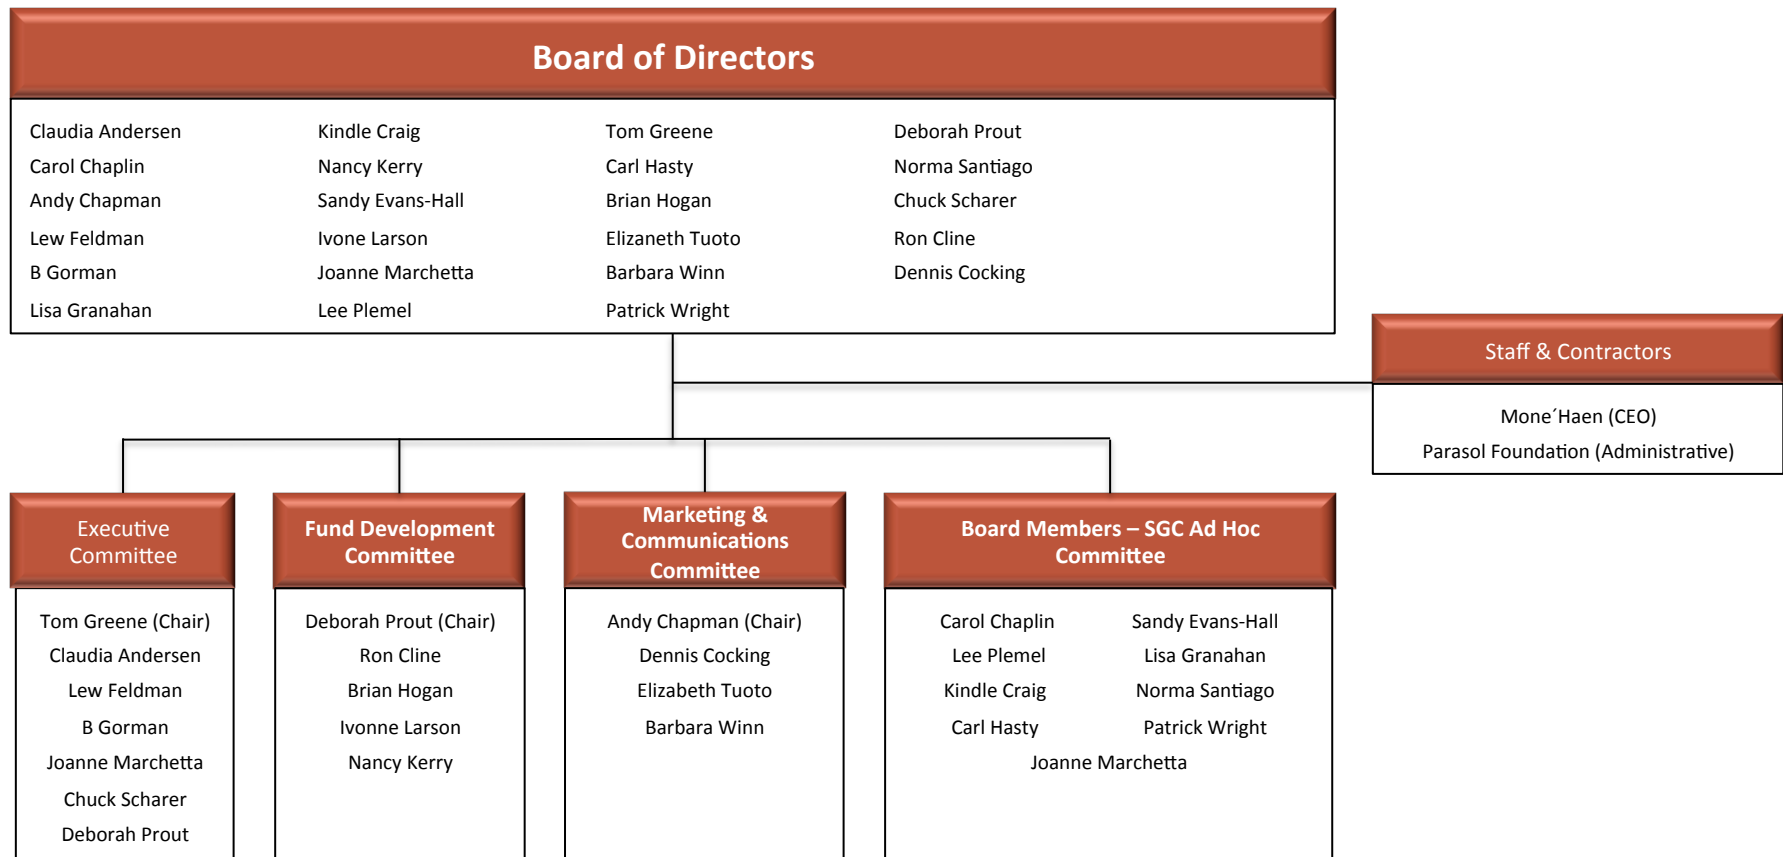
Board of Directors

Claudia Andersen
Carol Chaplin
Andy Chapman
Lew Feldman
B Gorman
Lisa Granahan

Kindle Craig
Nancy Kerry
Sandy Evans-Hall
Ivone Larson
Joanne Marchetta
Lee Plemel

Tom Greene
Carl Hasty
Brian Hogan
Elizaneth Tuoto
Barbara Winn
Patrick Wright

Deborah Prout
Norma Santiago
Chuck Scharer
Ron Cline
Dennis Cocking

Staff & Contractors

Mone´Haen (CEO)
Parasol Foundation (Administrative)

Executive Committee

Tom Greene (Chair)
Claudia Andersen
Lew Feldman
B Gorman
Joanne Marchetta
Chuck Scharer
Deborah Prout

Fund Development Committee

Deborah Prout (Chair)
Ron Cline
Brian Hogan
Ivonne Larson
Nancy Kerry

Marketing & Communications Committee

Andy Chapman (Chair)
Dennis Cocking
Elizabeth Tuoto
Barbara Winn

Board Members – SGC Ad Hoc Committee

Carol Chaplin
Lee Plemel
Kindle Craig
Carl Hasty

Sandy Evans-Hall
Lisa Granahan
Norma Santiago
Patrick Wright

Joanne Marchetta